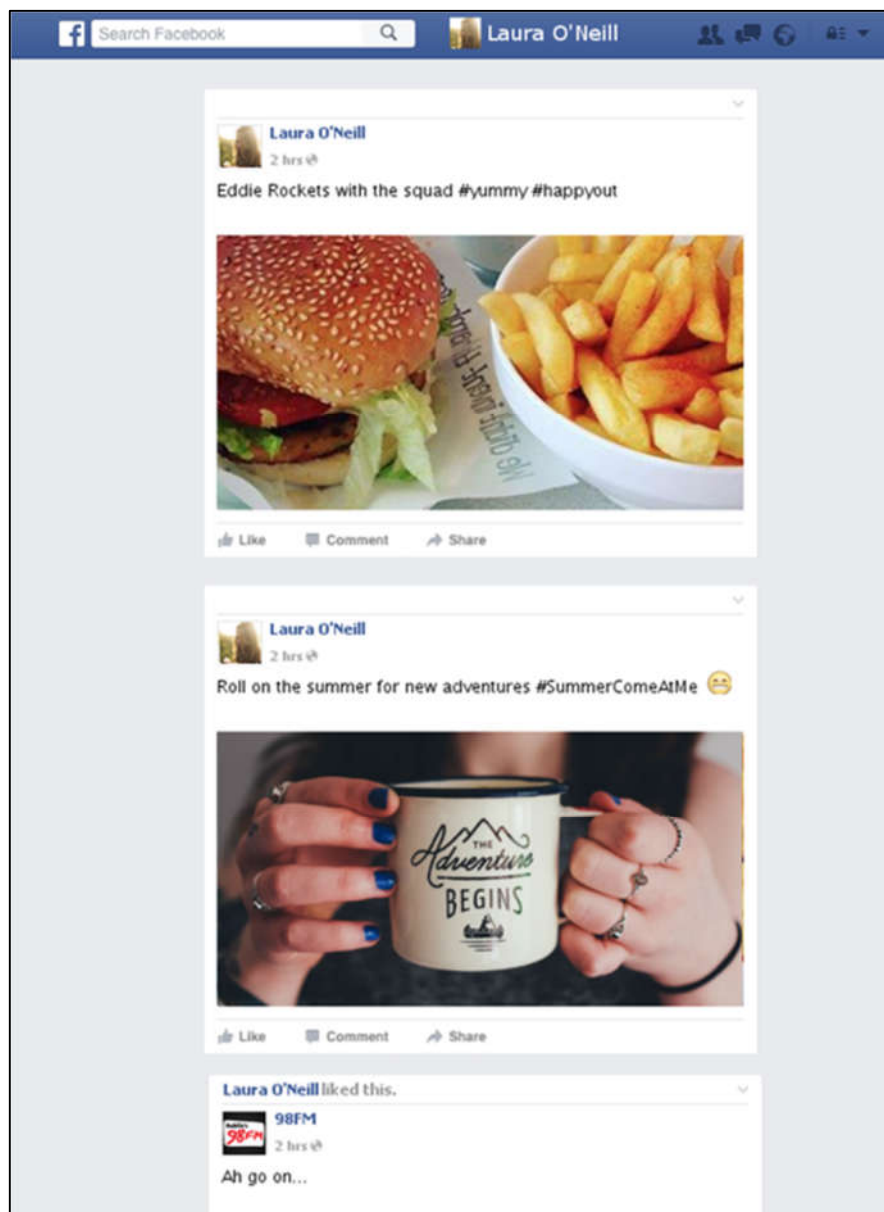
Search Facebook

Laura O'Neill

Laura O'Neill
2 hrs

Eddie Rockets with the squad #yummy #happyout

Like Comment Share

Laura O'Neill
2 hrs

Roll on the summer for new adventures #SummerComeAtMe 😁

THE Adventure BEGINS

Like Comment Share

Laura O'Neill liked this.

98FM
2 hrs

98FM

Ah go on...